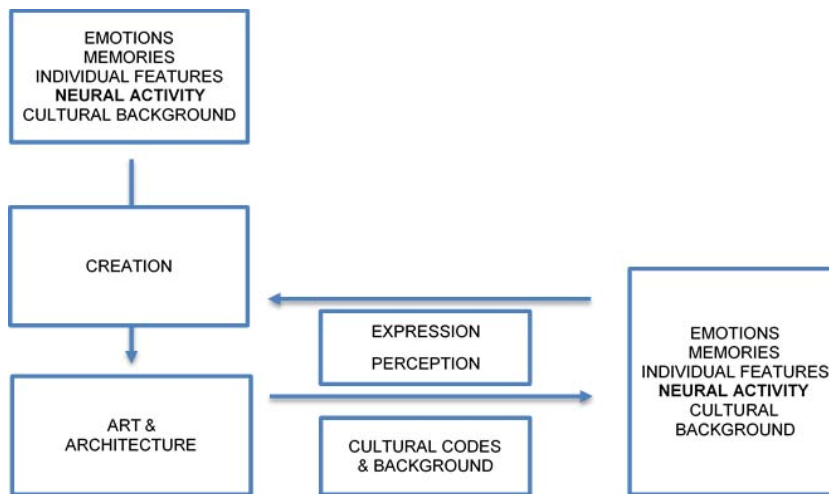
EMOTIONS
MEMORIES
INDIVIDUAL FEATURES
NEURAL ACTIVITY
CULTURAL BACKGROUND

CREATION

EXPRESSION

PERCEPTION

EMOTIONS
MEMORIES
INDIVIDUAL FEATURES
NEURAL ACTIVITY
CULTURAL
BACKGROUND

ART &
ARCHITECTURE

CULTURAL CODES
& BACKGROUND